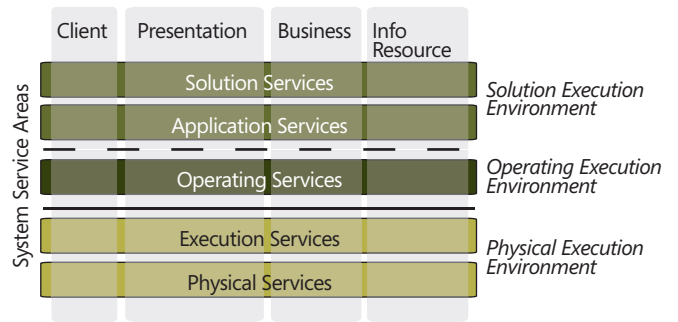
Client
Presentation
Business
Info Resource

System Service Areas

Solution Services
Application Services
Operating Services
Execution Services
Physical Services

Solution Execution Environment
Operating Execution Environment
Physical Execution Environment